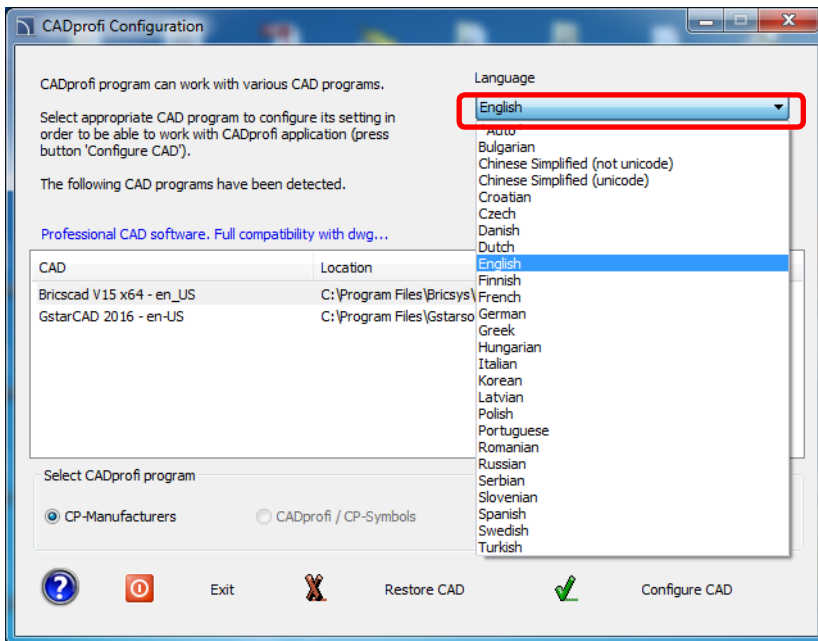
CADprofi Configuration

CADprofi program can work with various CAD programs.

Select appropriate CAD program to configure its setting in order to be able to work with CADprofi application (press button 'Configure CAD').

The following CAD programs have been detected.

Professional CAD software. Full compatibility with dwg...

Language

English

Auto
Bulgarian
Chinese Simplified (not unicode)
Chinese Simplified (unicode)
Croatian
Czech
Danish
Dutch
English
Finnish
French
German
Greek
Hungarian
Italian
Korean
Latvian
Polish
Portuguese
Romanian
Russian
Serbian
Slovenian
Spanish
Swedish
Turkish

| CAD | Location |
|---|---|
| Bricscad V15 x64 - en_US | C:\Program Files\Bricsys\ |
| GstarCAD 2016 - en-US | C:\Program Files\Gstarso |

Select CADprofi program

CP-Manufacturers

CADprofi / CP-Symbols

Exit

Restore CAD

Configure CAD